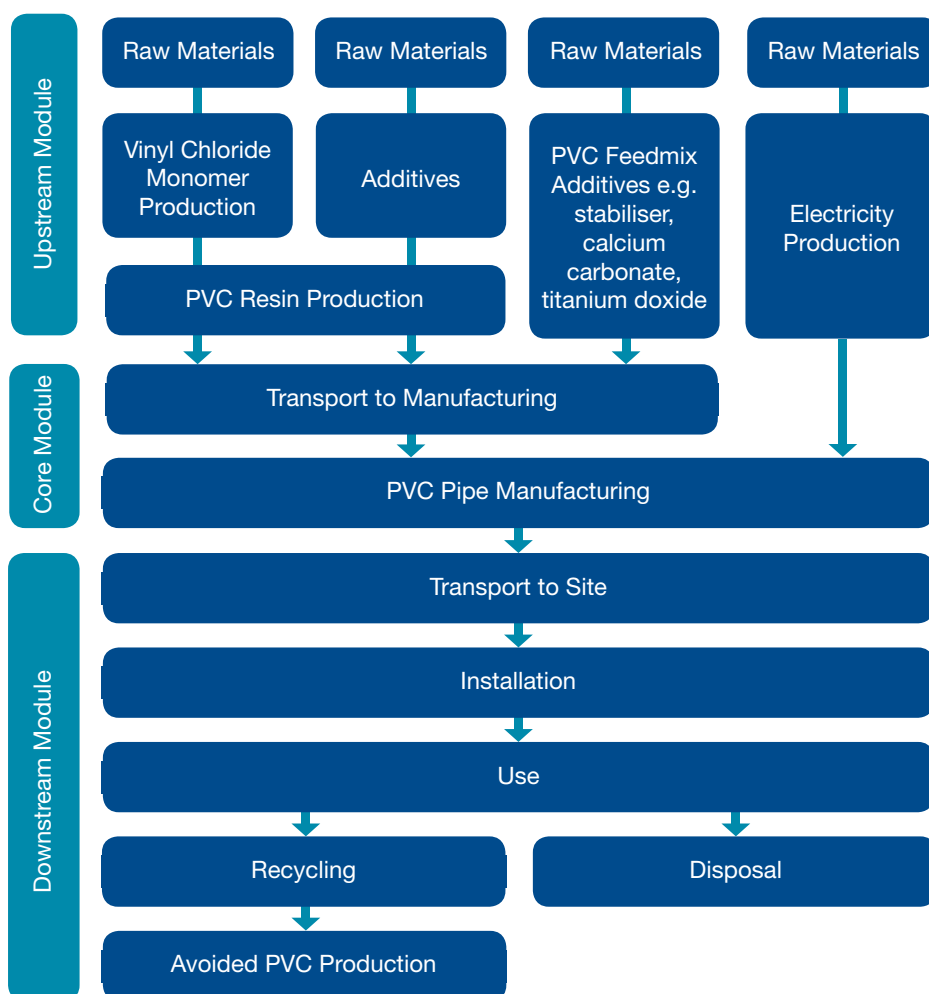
Upstream Module

Raw Materials

Raw Materials

Raw Materials

Raw Materials

Vinyl Chloride Monomer Production

Additives

PVC Feedmix Additives e.g. stabiliser, calcium carbonate, titanium doxide

Electricity Production

PVC Resin Production

Core Module

Transport to Manufacturing

PVC Pipe Manufacturing

Downstream Module

Transport to Site

Installation

Use

Recycling

Disposal

Avoided PVC Production